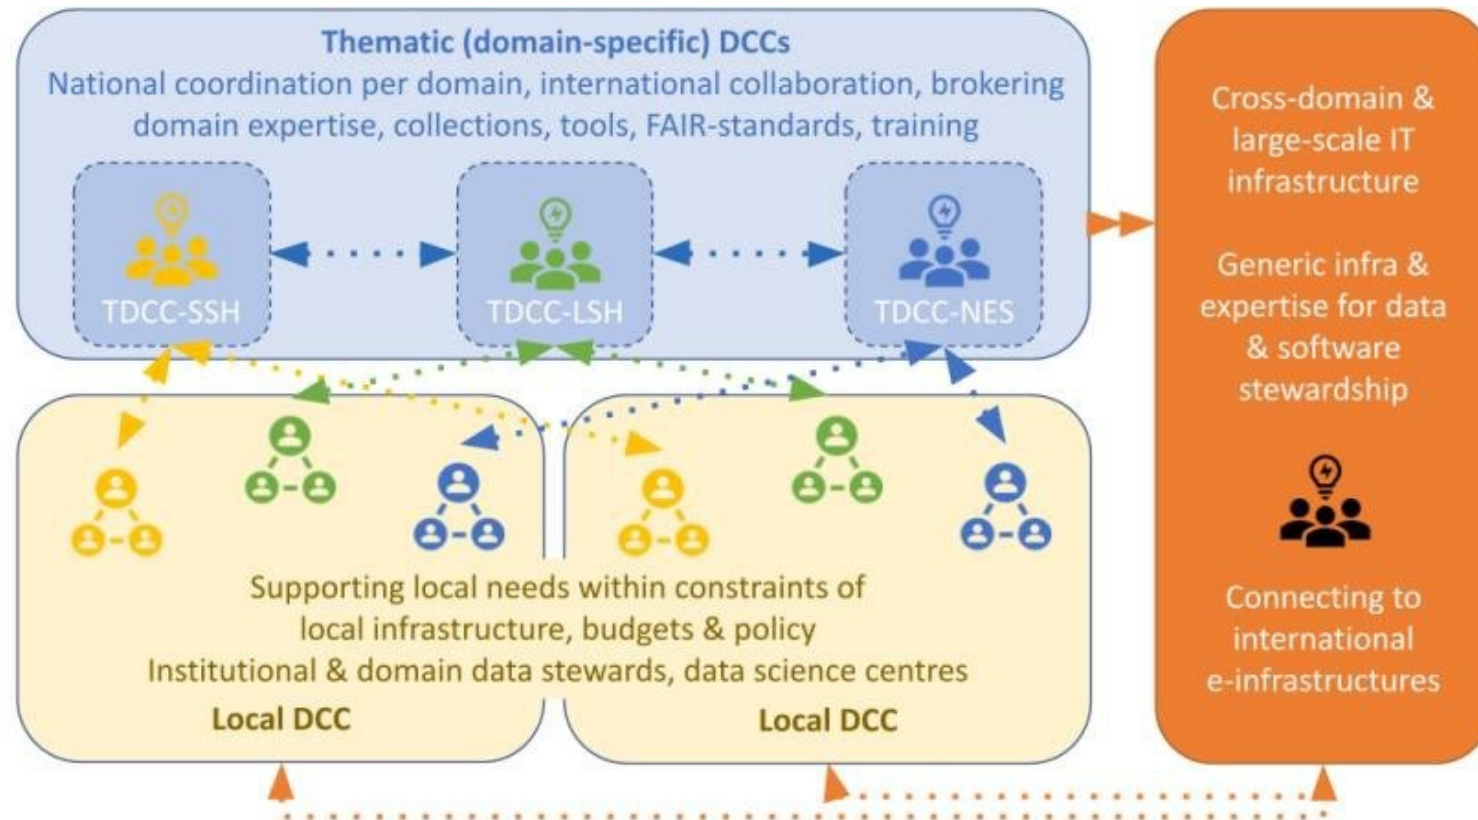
Thematic (domain-specific) DCCs
National coordination per domain, international collaboration, brokering domain expertise, collections, tools, FAIR-standards, training

TDCC-SSH

TDCC-LSH

TDCC-NES

Supporting local needs within constraints of local infrastructure, budgets & policy
Institutional & domain data stewards, data science centres

Local DCC

Local DCC

Cross-domain & large-scale IT infrastructure

Generic infra & expertise for data & software stewardship

Connecting to international e-infrastructures